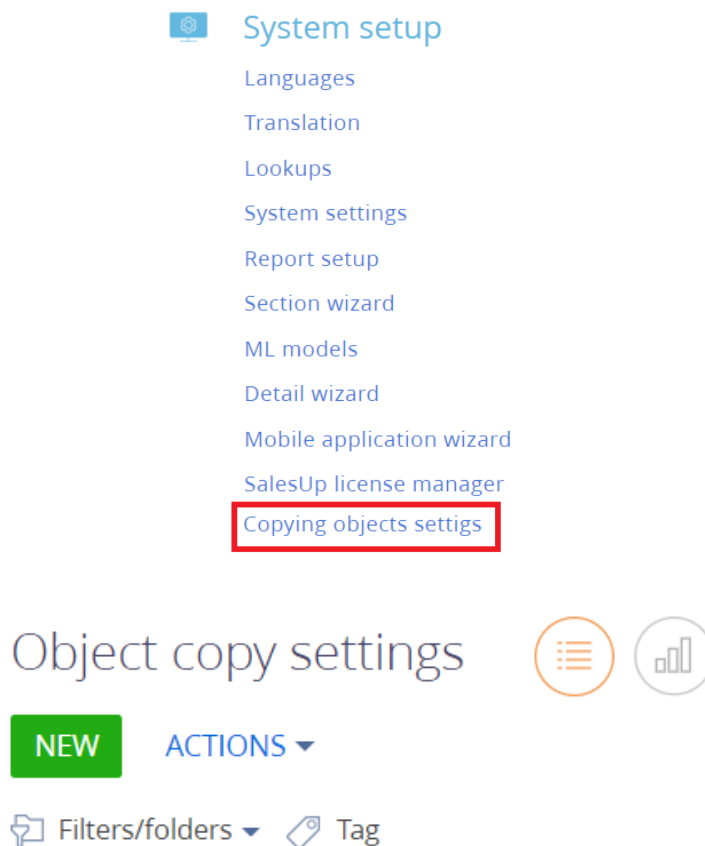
System setup

Languages

Translation

Lookups

System settings

Report setup

Section wizard

ML models

Detail wizard

Mobile application wizard

SalesUp license manager

Copying objects settigs

Object copy settings

NEW

ACTIONS

Filters/folders

Tag